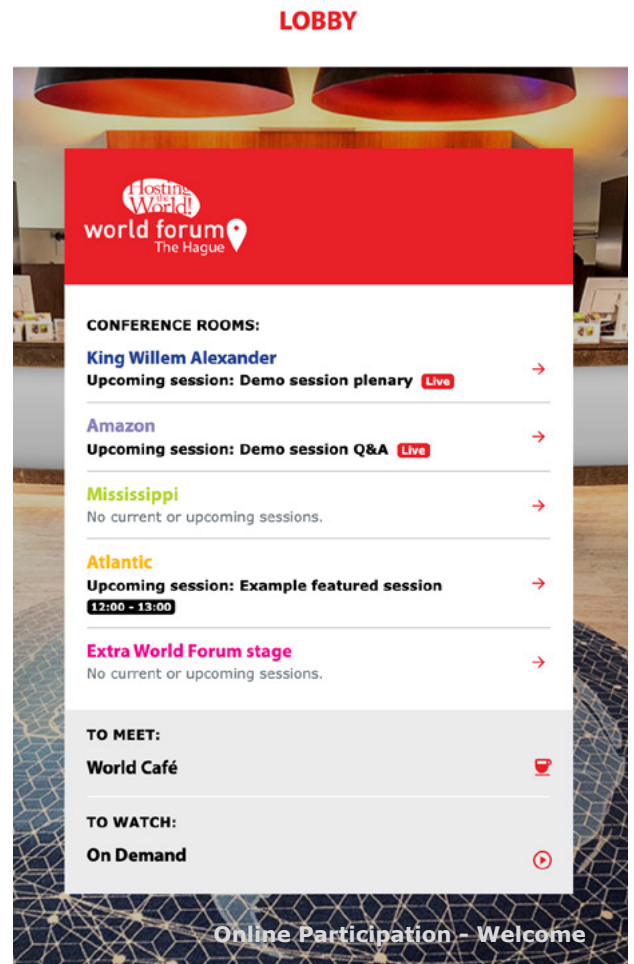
LOBBY

Hosting the World!
world forum
The Hague

CONFERENCE ROOMS:

King Willem Alexander
Upcoming session: Demo session plenary Live

Amazon
Upcoming session: Demo session Q&A Live

Mississippi
No current or upcoming sessions.

Atlantic
Upcoming session: Example featured session
12:00 - 13:00

Extra World Forum stage
No current or upcoming sessions.

TO MEET:
World Café

TO WATCH:
On Demand

Online Participation - Welcome